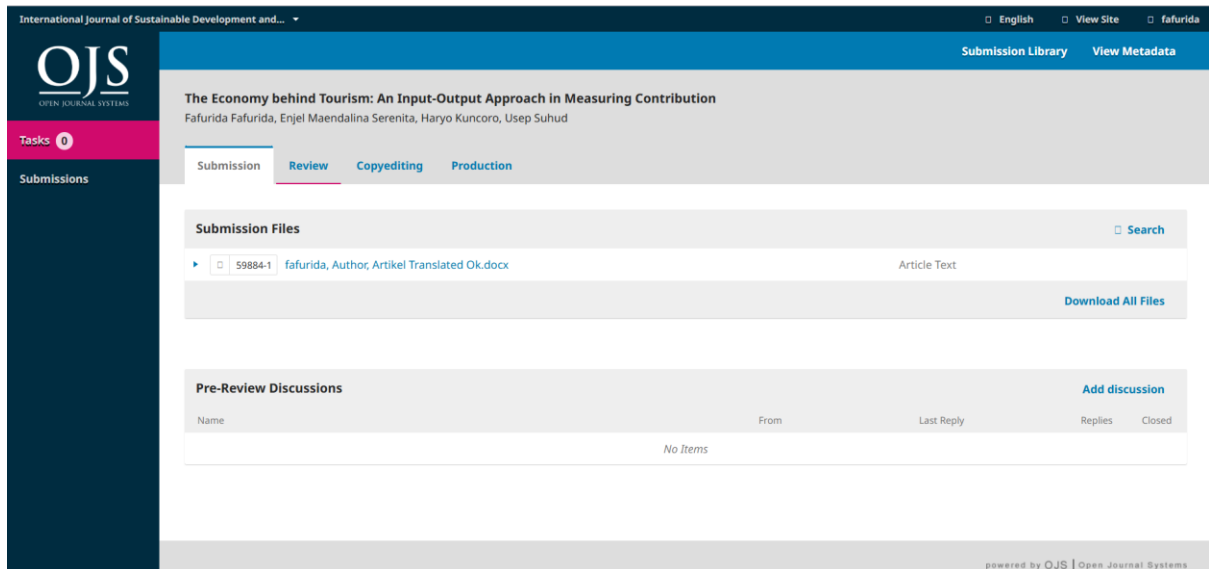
International Journal of Sustainable Development and...

English View Site fafurida

OJS
OPEN JOURNAL SYSTEMS

Tasks 0

Submissions

Submission Library View Metadata

The Economy behind Tourism: An Input-Output Approach in Measuring Contribution
Fafurida Fafurida, Enjel Maendalina Serenita, Haryo Kuncoro, Usep Suhud

Submission Review Copyediting Production

Submission Files

Search

59884-1 fafurida, Author, Artikel Translated Ok.docx Article Text

Download All Files

Pre-Review Discussions

Add discussion

| Name | From | Last Reply | Replies | Closed |
|---|---|---|---|---|
| No Items | | | | |

powered by OJS | Open Journal Systems